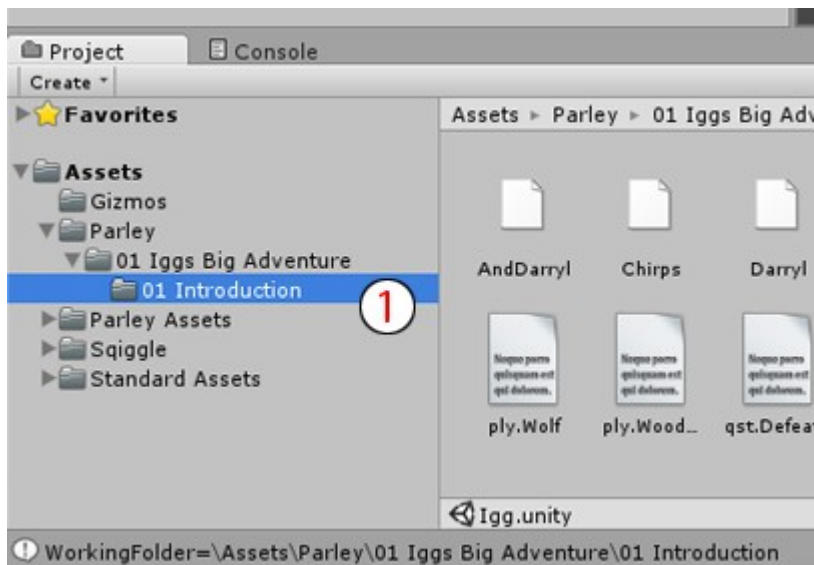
Project Console

Create

Favorites

Assets
Gizmos
Parley
01 Iggs Big Adventure
01 Introduction
Parley Assets
Sqiggle
Standard Assets

1

Assets ▸ Parley ▸ 01 Iggs Big Adv

AndDarryl Chirps Darryl

Neque porro quisquam est qui dolorem.

Neque porro quisquam est qui dolorem.

Neque porro quisquam est qui dolorem.

ply.Wolf ply.Wood... qst.Defea

Igg.unity

WorkingFolder=\Assets\Parley\01 Iggs Big Adventure\01 Introduction